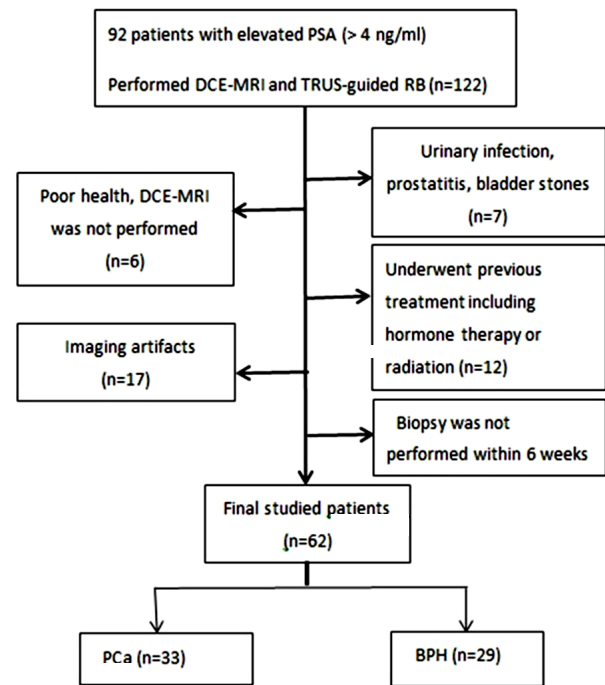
92 patients with elevated PSA (> 4 ng/ml)

Performed DCE-MRI and TRUS-guided RB (n=122)

Urinary infection, prostatitis, bladder stones (n=7)

Poor health, DCE-MRI was not performed (n=6)

Underwent previous treatment including hormone therapy or radiation (n=12)

Imaging artifacts (n=17)

Biopsy was not performed within 6 weeks

Final studied patients (n=62)

PCa (n=33)

BPH (n=29)